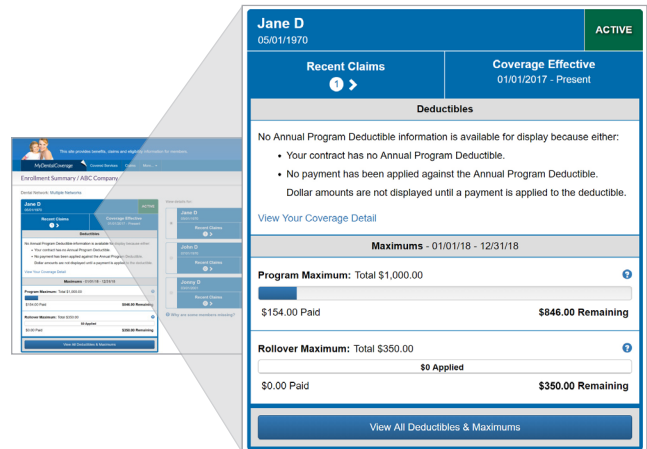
Jane D
05/01/1970

ACTIVE

Recent Claims
1

Coverage Effective
01/01/2017 - Present

Deductibles

No Annual Program Deductible information is available for display because either:

• Your contract has no Annual Program Deductible.
• No payment has been applied against the Annual Program Deductible.
Dollar amounts are not displayed until a payment is applied to the deductible.

View Your Coverage Detail

Maximums - 01/01/18 - 12/31/18

Program Maximum: Total $1,000.00

$154.00 Paid
$846.00 Remaining

Rollover Maximum: Total $350.00

$0 Applied

$0.00 Paid
$350.00 Remaining

View All Deductibles & Maximums

This site provides benefits, claims and eligibility information for members.

MyDentalCoverage

Enrollment Summary / ABC Company

Dental Network: Multiple Networks

Jane D

John D

Recent Claims

Jimmy D

Recent Claims

Why are some members missing?